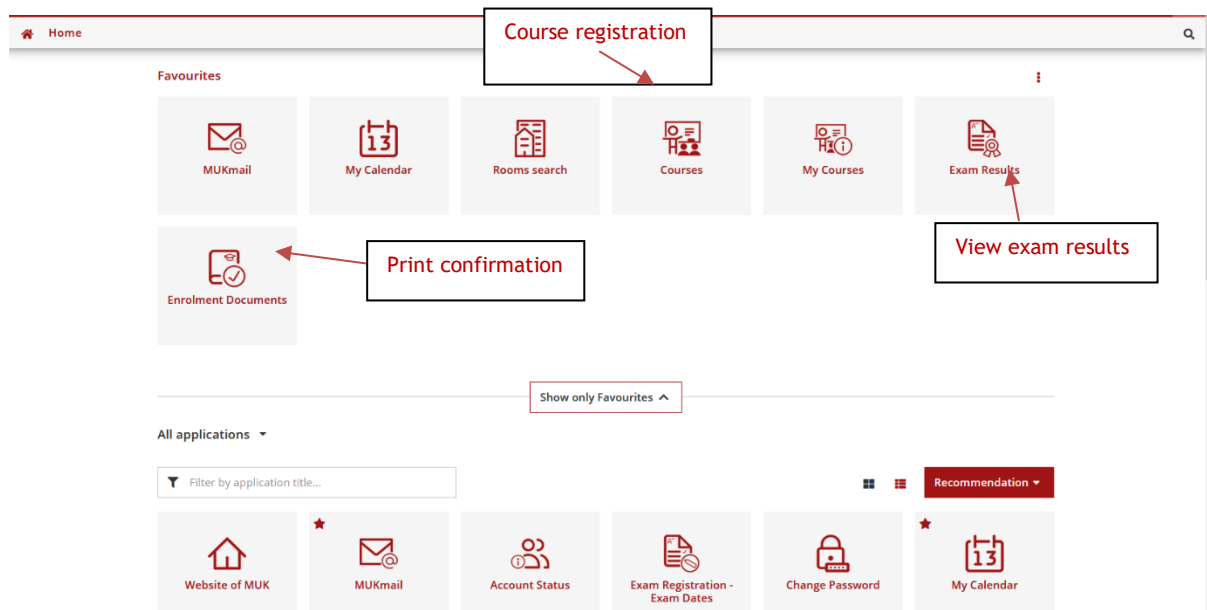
Home

Course registration

Favourites

MUKmail

13
My Calendar

Rooms search

Courses

My Courses

Exam Results

View exam results

Print confirmation

Enrolment Documents

Show only Favourites

All applications

Filter by application title...

Recommendation

Website of MUK

MUKmail

Account Status

Exam Registration - Exam Dates

Change Password

13
My Calendar